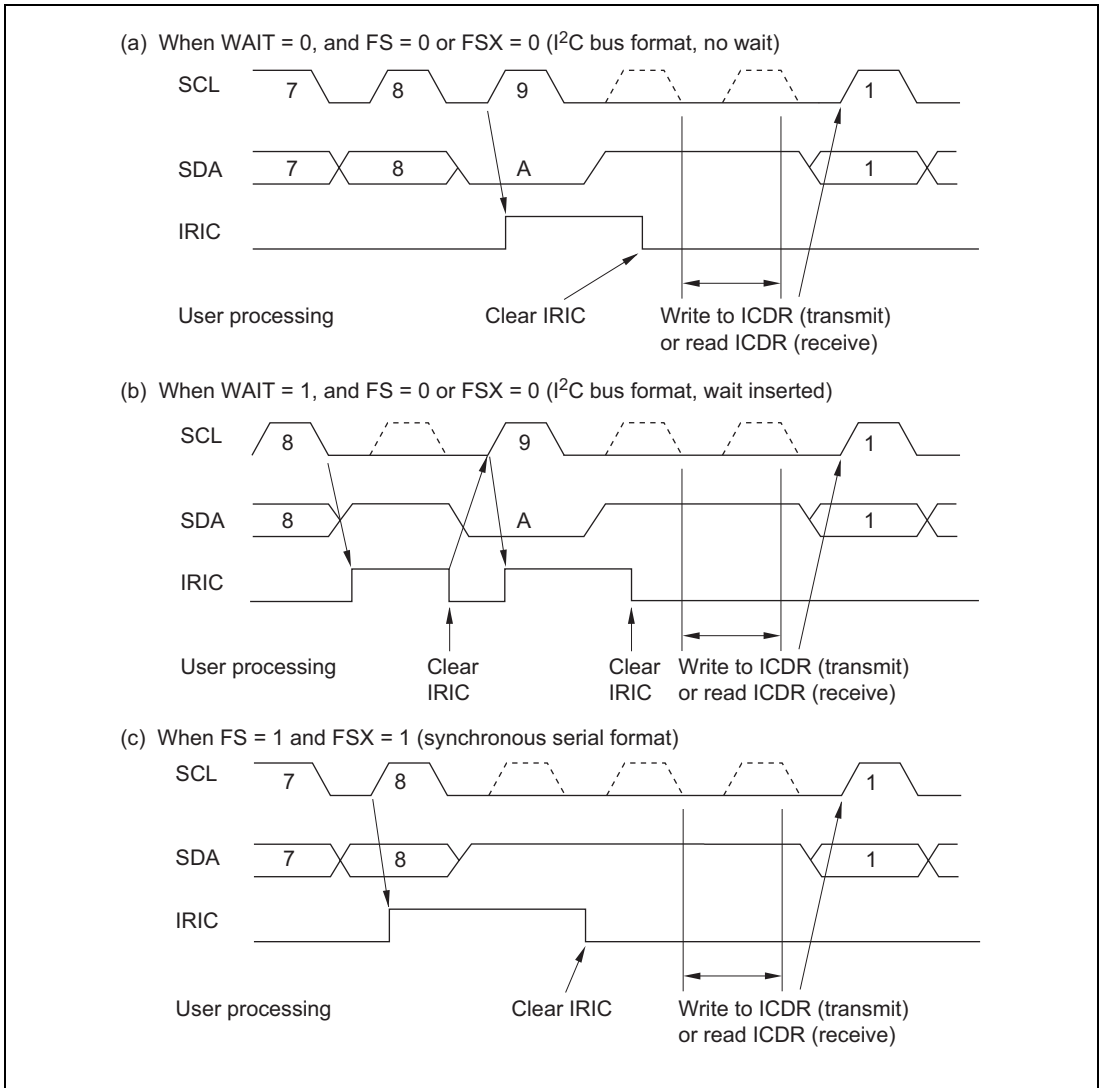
(a) When WAIT = 0, and FS = 0 or FSX = 0 ($I^2C$ bus format, no wait)

SCL 7 8 9 1

SDA 7 8 A 1

IRIC

User processing

Clear IRIC

Write to ICDR (transmit) or read ICDR (receive)

(b) When WAIT = 1, and FS = 0 or FSX = 0 ($I^2C$ bus format, wait inserted)

SCL 8 9 1

SDA 8 A 1

IRIC

User processing

Clear IRIC

Clear IRIC

Write to ICDR (transmit) or read ICDR (receive)

(c) When FS = 1 and FSX = 1 (synchronous serial format)

SCL 7 8 1

SDA 7 8 1

IRIC

User processing

Clear IRIC

Write to ICDR (transmit) or read ICDR (receive)